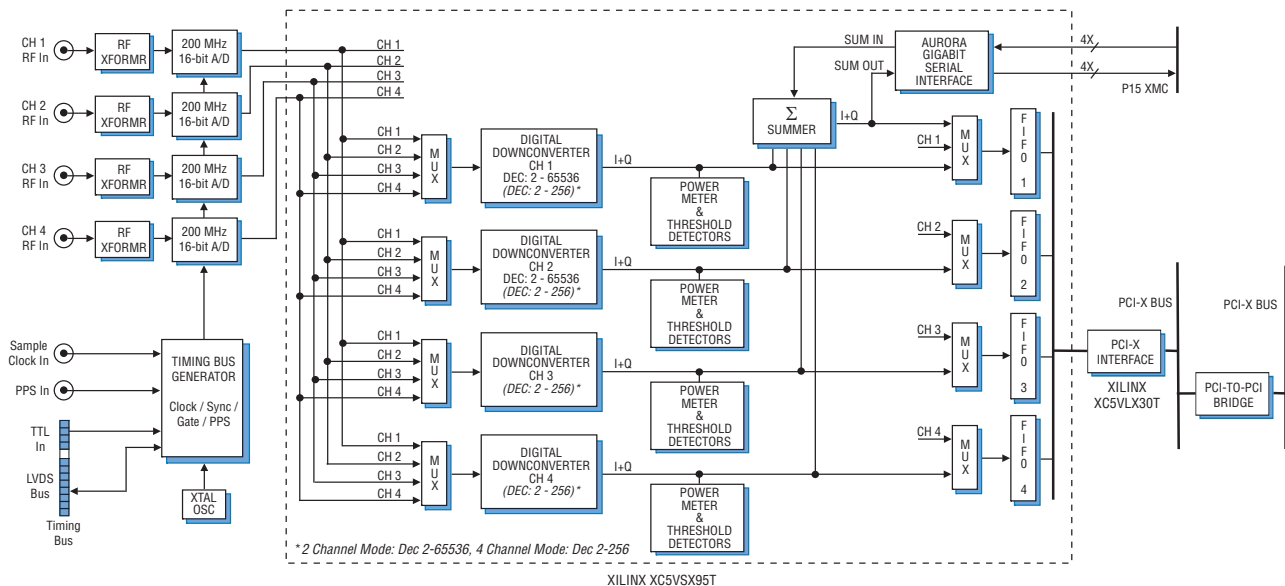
CH 1 RF In
RF XFORMR
200 MHz 16-bit A/D
CH 2 RF In
RF XFORMR
200 MHz 16-bit A/D
CH 3 RF In
RF XFORMR
200 MHz 16-bit A/D
CH 4 RF In
RF XFORMR
200 MHz 16-bit A/D

CH 1
CH 2
CH 3
CH 4

SUM IN
SUM OUT
AURORA GIGABIT SERIAL INTERFACE
4X
4X
P15 XMC

$\Sigma$
SUMMER
I+Q

CH 1
CH 2
CH 3
CH 4
MUX
DIGITAL DOWNCONVERTER CH 1 DEC: 2 - 65536 (DEC: 2 - 256)*
I+Q
POWER METER & THRESHOLD DETECTORS
CH 1
MUX
FIFO 1

CH 1
CH 2
CH 3
CH 4
MUX
DIGITAL DOWNCONVERTER CH 2 DEC: 2 - 65536 (DEC: 2 - 256)*
I+Q
POWER METER & THRESHOLD DETECTORS
CH 2
MUX
FIFO 2

CH 1
CH 2
CH 3
CH 4
MUX
DIGITAL DOWNCONVERTER CH 3 (DEC: 2 - 256)*
I+Q
POWER METER & THRESHOLD DETECTORS
CH 3
MUX
FIFO 3

CH 1
CH 2
CH 3
CH 4
MUX
DIGITAL DOWNCONVERTER CH 4 (DEC: 2 - 256)*
I+Q
POWER METER & THRESHOLD DETECTORS
CH 4
MUX
FIFO 4

PCI-X BUS
PCI-X INTERFACE
XILINX XC5VLX30T
PCI-X BUS
PCI-TO-PCI BRIDGE

Sample Clock In
PPS In
TIMING BUS GENERATOR
Clock / Sync / Gate / PPS
TTL In
LVDS Bus
Timing Bus
XTAL OSC

* 2 Channel Mode: Dec 2-65536, 4 Channel Mode: Dec 2-256
XILINX XC5VSX95T